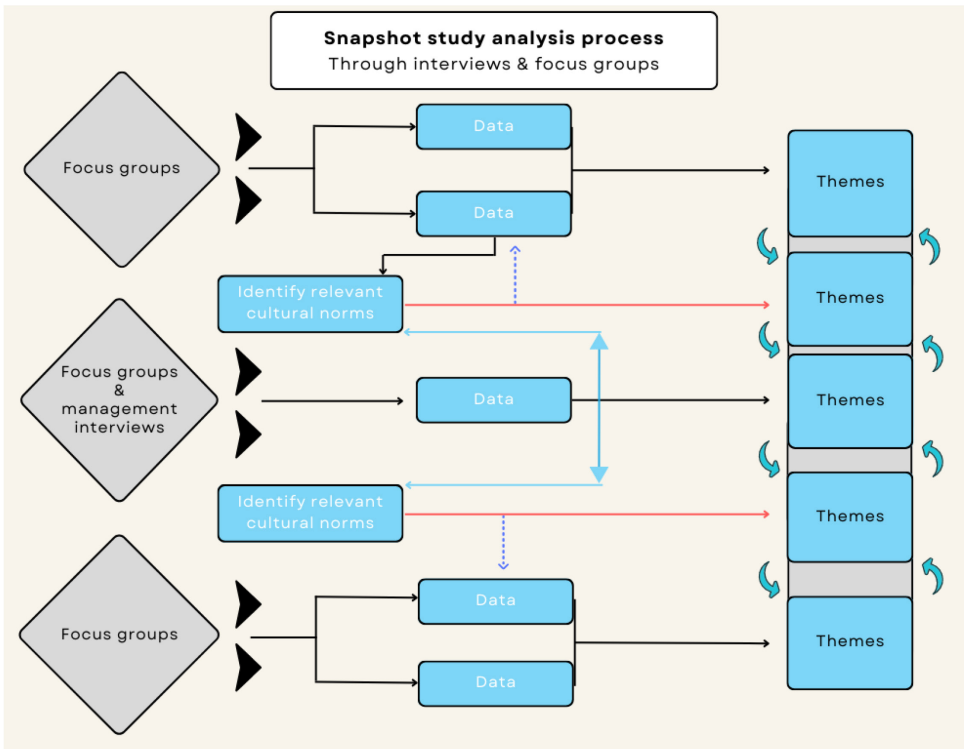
Snapshot study analysis process
Through interviews & focus groups

Focus groups

Data

Data

Themes

Identify relevant cultural norms

Themes

Focus groups & management interviews

Data

Themes

Identify relevant cultural norms

Themes

Focus groups

Data

Data

Themes